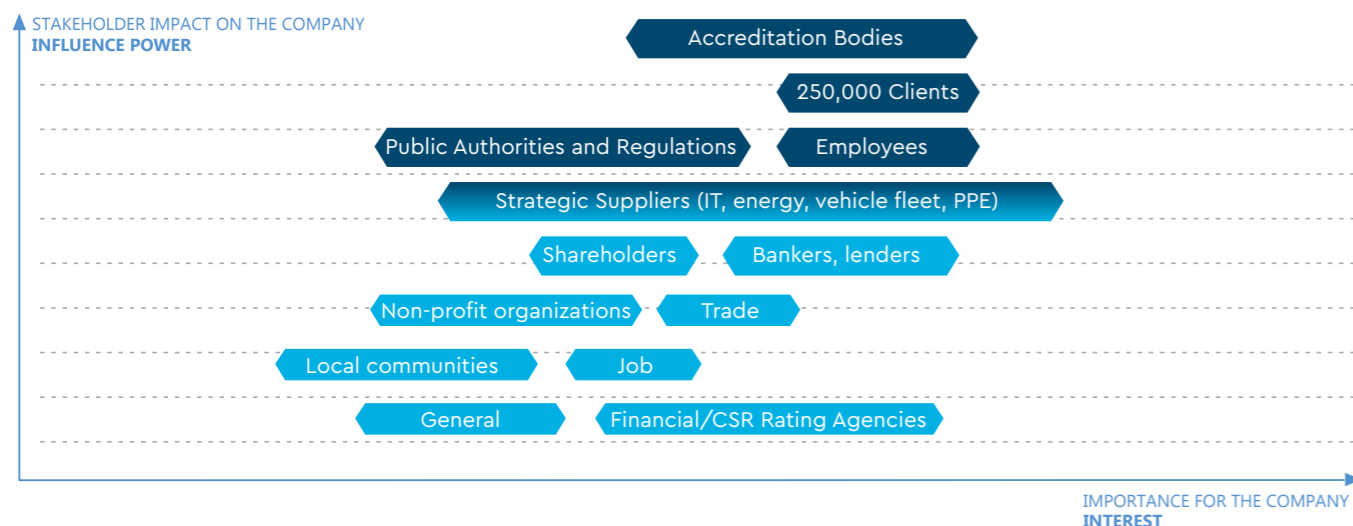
STAKEHOLDER IMPACT ON THE COMPANY
INFLUENCE POWER

Accreditation Bodies

250,000 Clients

Public Authorities and Regulations

Employees

Strategic Suppliers (IT, energy, vehicle fleet, PPE)

Shareholders

Bankers, lenders

Non-profit organizations

Trade

Local communities

Job

General

Financial/CSR Rating Agencies

IMPORTANCE FOR THE COMPANY
INTEREST